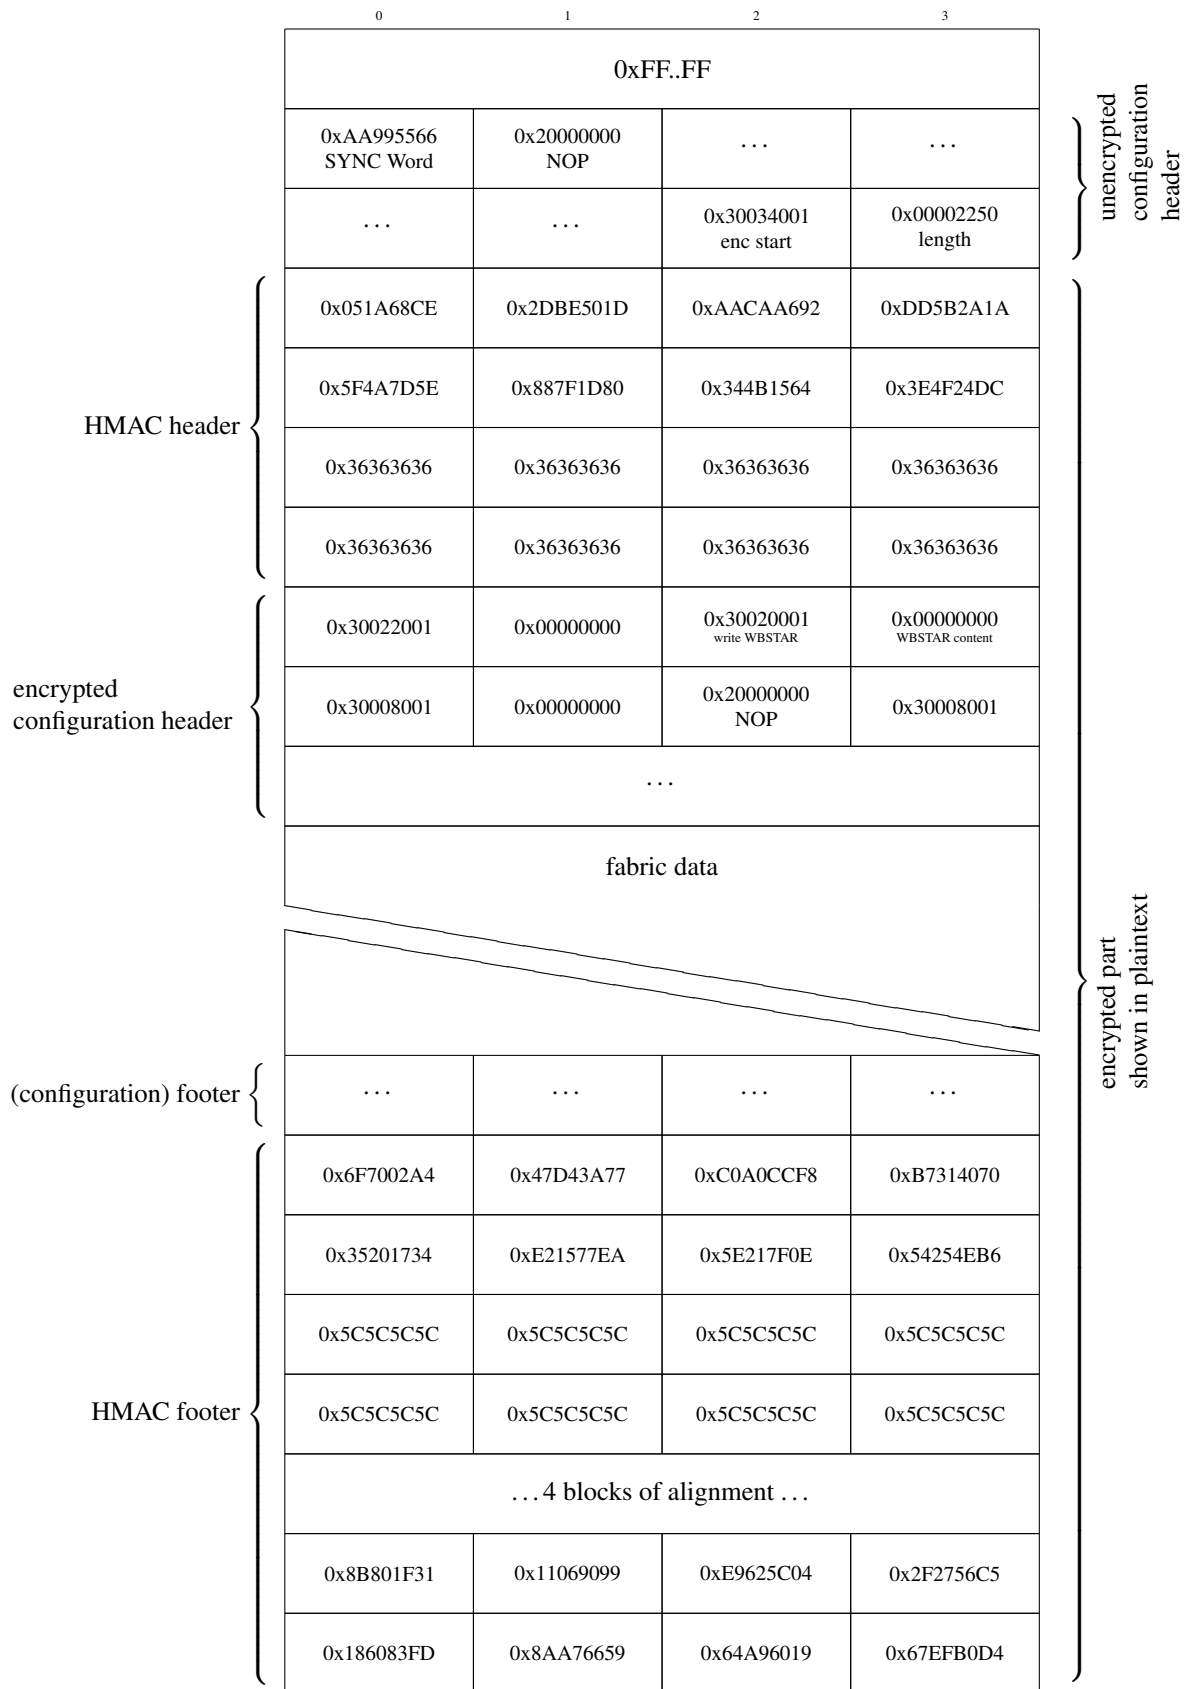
| 0 | 1 | 2 | 3 |
|---|---|---|---|
| 0xFF..FF | | | |
| 0xAA995566 SYNC Word | 0x20000000 NOP | ... | ... |
| ... | ... | 0x30034001 enc start | 0x00002250 length |
| 0x051A68CE | 0x2DBE501D | 0xAACAA692 | 0xDD5B2A1A |
| 0x5F4A7D5E | 0x887F1D80 | 0x344B1564 | 0x3E4F24DC |
| 0x36363636 | 0x36363636 | 0x36363636 | 0x36363636 |
| 0x36363636 | 0x36363636 | 0x36363636 | 0x36363636 |
| 0x30022001 | 0x00000000 | 0x30020001 write WBSTAR | 0x00000000 WBSTAR content |
| 0x30008001 | 0x00000000 | 0x20000000 NOP | 0x30008001 |
| ... | | | |
| fabric data | | | |
| ... | ... | ... | ... |
| 0x6F7002A4 | 0x47D43A77 | 0xC0A0CCF8 | 0xB7314070 |
| 0x35201734 | 0xE21577EA | 0x5E217F0E | 0x54254EB6 |
| 0x5C5C5C5C | 0x5C5C5C5C | 0x5C5C5C5C | 0x5C5C5C5C |
| 0x5C5C5C5C | 0x5C5C5C5C | 0x5C5C5C5C | 0x5C5C5C5C |
| ... 4 blocks of alignment ... | | | |
| 0x8B801F31 | 0x11069099 | 0xE9625C04 | 0x2F2756C5 |
| 0x186083FD | 0x8AA76659 | 0x64A96019 | 0x67EFB0D4 |

unencrypted configuration header

HMAC header

encrypted configuration header

(configuration) footer

HMAC footer

encrypted part shown in plaintext